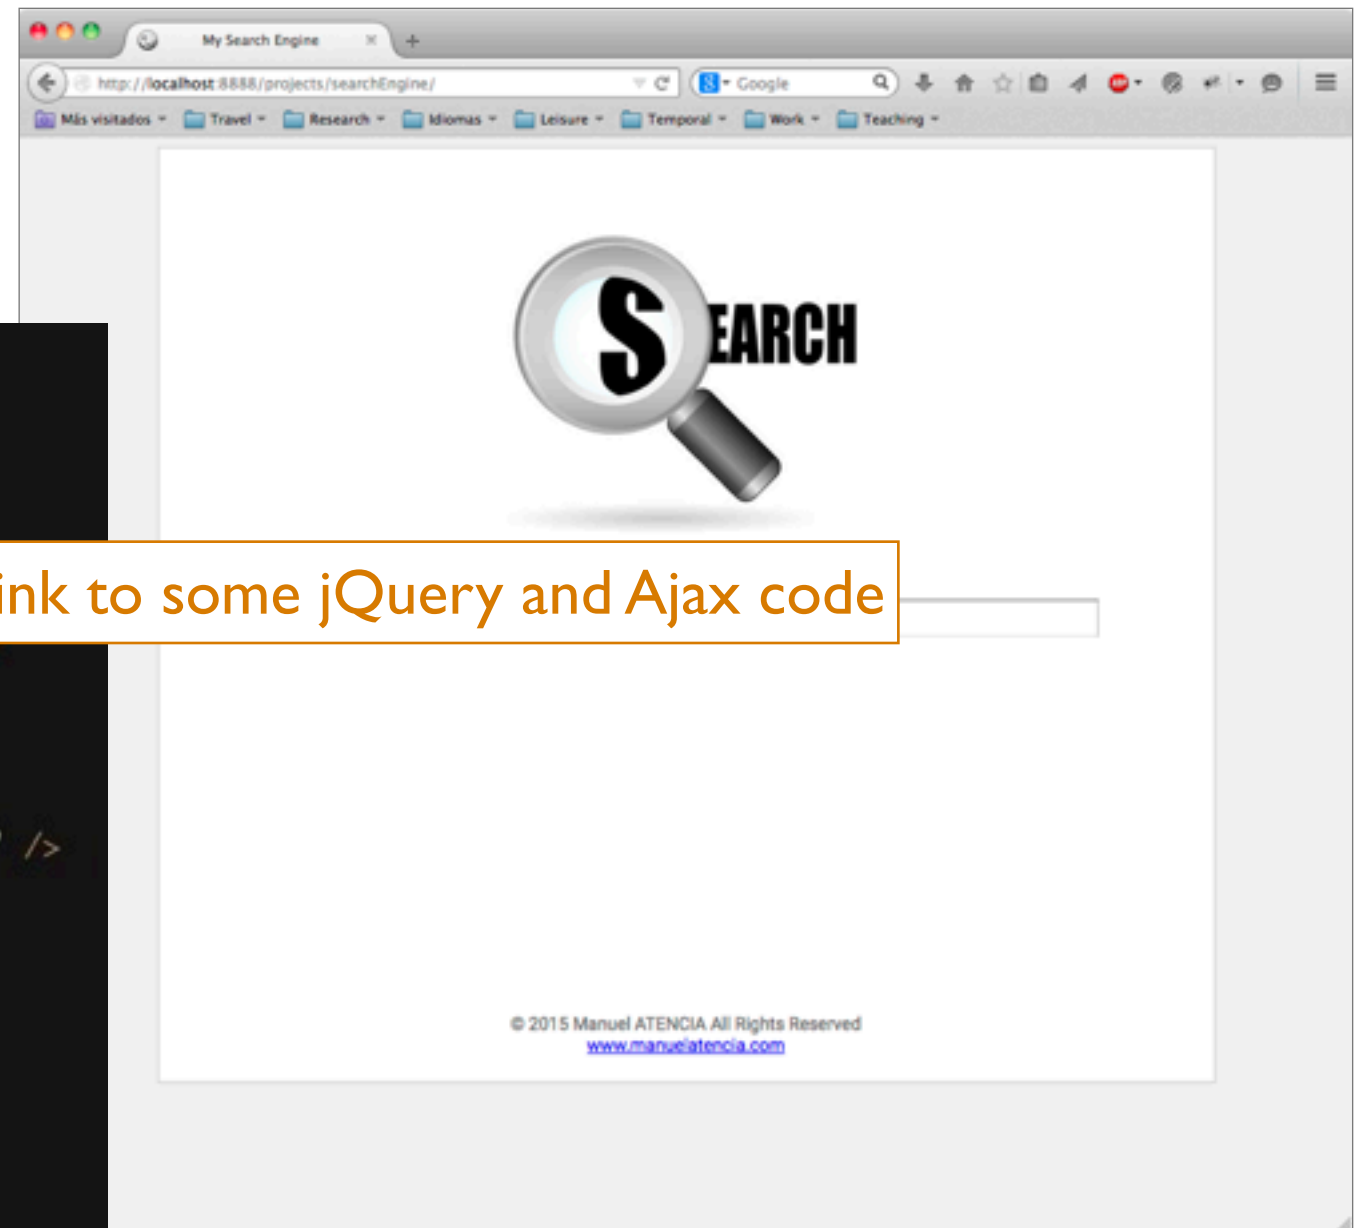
My Search Engine

http://localhost:8888/projects/searchEngine/

Google

Más visitados Travel Research Idiomas Leisure Temporal Work Teaching

SEARCH

ink to some jQuery and Ajax code

/>

© 2015 Manuel ATENCIA All Rights Reserved
www.manuelatencia.com